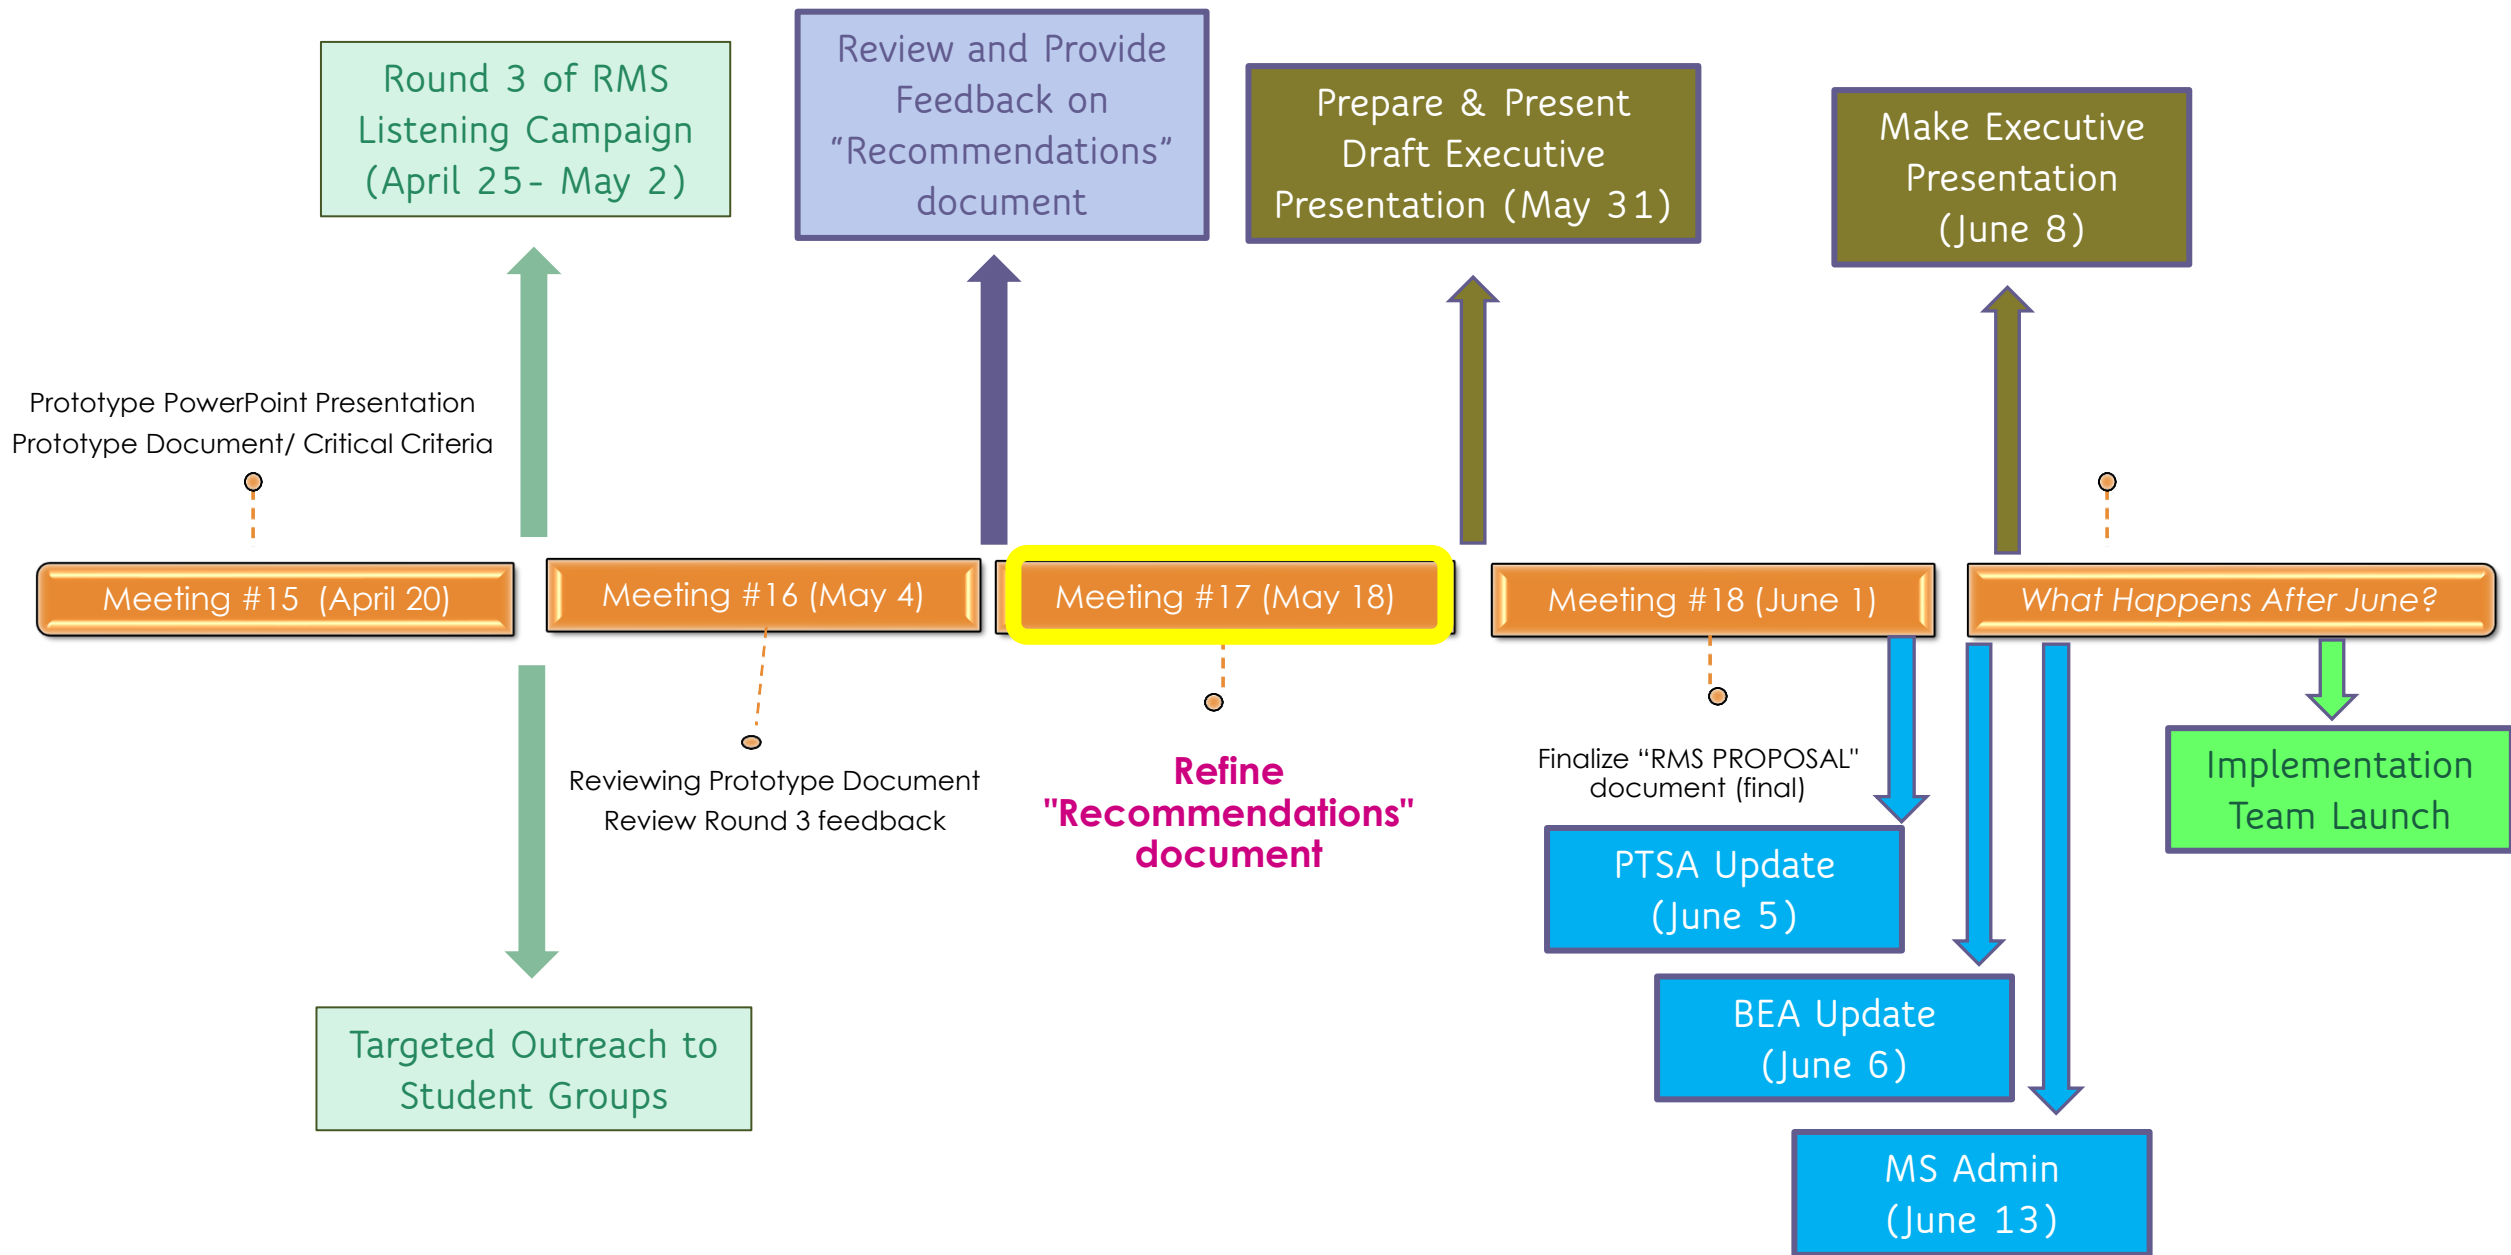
Round 3 of RMS Listening Campaign (April 25- May 2)

Review and Provide Feedback on “Recommendations” document

Prepare & Present Draft Executive Presentation (May 31)

Make Executive Presentation (June 8)

Prototype PowerPoint Presentation
Prototype Document/ Critical Criteria

Meeting #15 (April 20)

Meeting #16 (May 4)

Meeting #17 (May 18)

Meeting #18 (June 1)

What Happens After June?

Reviewing Prototype Document
Review Round 3 feedback

Refine "Recommendations" document

Finalize “RMS PROPOSAL” document (final)

Implementation Team Launch

PTSA Update (June 5)

BEA Update (June 6)

MS Admin (June 13)

Targeted Outreach to Student Groups